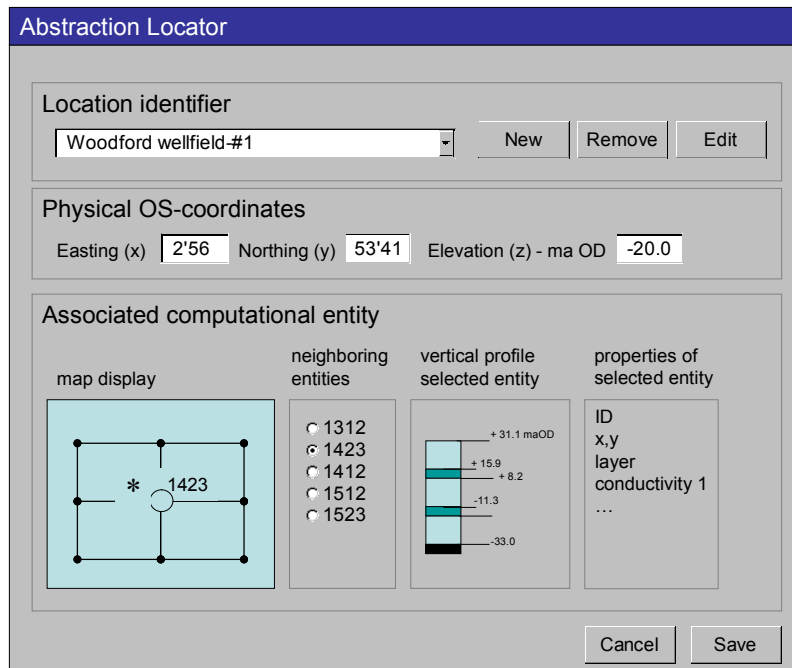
Abstraction Locator

Location identifier

Woodford wellfield-#1

New Remove Edit

Physical OS-coordinates

Easting (x) 2'56 Northing (y) 53'41 Elevation (z) - ma OD -20.0

Associated computational entity

map display

* 1423

neighboring entities

1312
1423
1412
1512
1523

vertical profile selected entity

+ 31.1 maOD
+ 15.9
+ 8.2
-11.3
-33.0

properties of selected entity

ID
x,y
layer
conductivity 1
…

Cancel Save